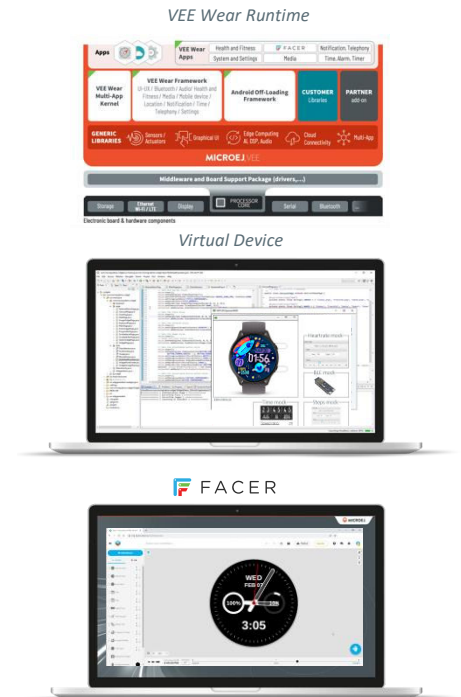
VEE Wear Runtime

Apps

VEE Wear Apps

Health and Fitness

FACER

Notification, Telephony

System and Settings

Media

Time, Alarm, Timer

VEE Wear Multi-App Kernel

VEE Wear Framework

UI-UX / Bluetooth / Audio/ Health and Fitness/ Media / Mobile device / Location / Notification / Time / Telephony / Settings

Android Off-Loading Framework

CUSTOMER Libraries

PARTNER add-on

GENERIC LIBRARIES

Sensors / Actuators

Graphical UI

Edge Computing AI, DSP, Audio

Cloud Connectivity

Multi-App

MICROEJ VEE

Middleware and Board Support Package (drivers,...)

Storage

Ethernet Wi-Fi / LTE

Display

PROCESSOR CORE

Serial

Bluetooth

...

Electronic board & hardware components

Virtual Device

01:56

FACER

MICROEJ

WED FEB 07

100%

3:05